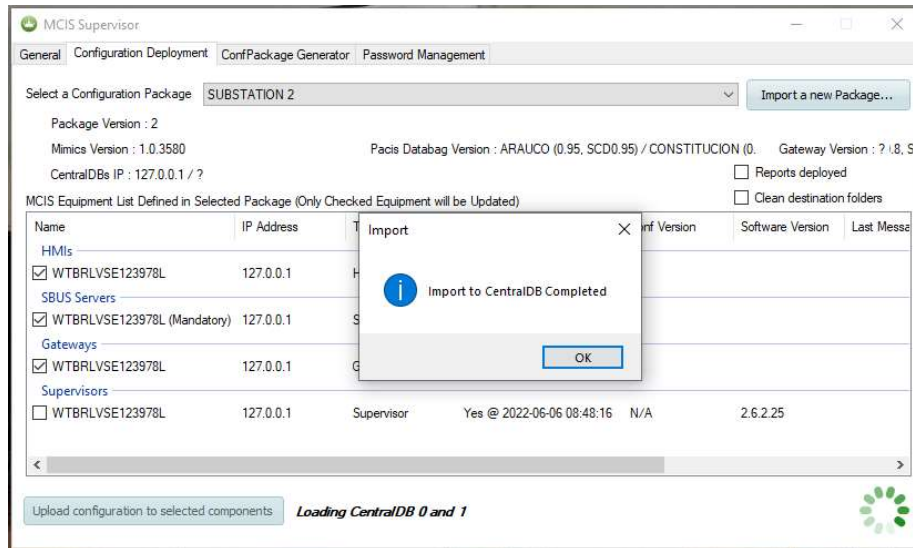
MCIS Supervisor

General | Configuration Deployment | ConfPackage Generator | Password Management

Select a Configuration Package SUBSTATION 2

Import a new Package...

Package Version : 2

Mimics Version : 1.0.3580

Pacis Databag Version : ARAUCO (0.95, SCD0.95) / CONSTITUCION (0.

Gateway Version : ? (.8, S

CentralDBs IP : 127.0.0.1 / ?

Reports deployed

Clean destination folders

MCIS Equipment List Defined in Selected Package (Only Checked Equipment will be Updated)

| Name | IP Address | T | | nf Version | Software Version | Last Messa |
|---|---|---|---|---|---|---|
| HMIs | | | | | | |
| WTBRLVSE123978L | 127.0.0.1 | H | | | | |
| SBUS Servers | | | | | | |
| WTBRLVSE123978L (Mandatory) | 127.0.0.1 | S | | | | |
| Gateways | | | | | | |
| WTBRLVSE123978L | 127.0.0.1 | G | | | | |
| Supervisors | | | | | | |
| WTBRLVSE123978L | 127.0.0.1 | Supervisor | Yes @ 2022-06-06 08:48:16 | N/A | 2.6.2.25 | |

Import

Import to CentralDB Completed

OK

Upload configuration to selected components

Loading CentralDB 0 and 1